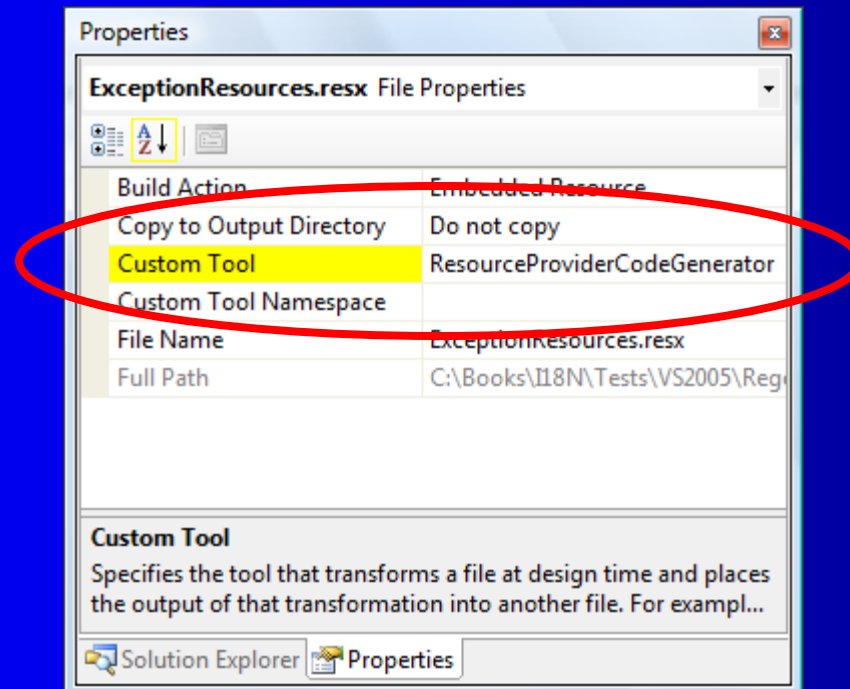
Properties

ExceptionResources.resx File Properties

| | |
|---|---|
| Build Action | Embedded Resource |
| Copy to Output Directory | Do not copy |
| Custom Tool | ResourceProviderCodeGenerator |
| Custom Tool Namespace | |
| File Name | ExceptionResources.resx |
| Full Path | C:\Books\I18N\Tests\VS2005\Reg |

Custom Tool
Specifies the tool that transforms a file at design time and places the output of that transformation into another file. For exampl...

Solution Explorer Properties